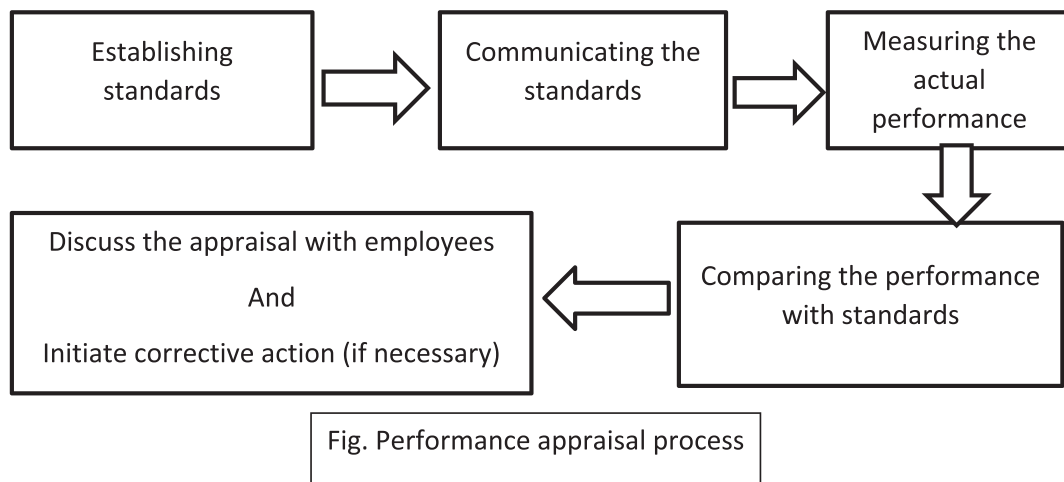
Establishing standards

Communicating the standards

Measuring the actual performance

Comparing the performance with standards

Discuss the appraisal with employees

And

Initiate corrective action (if necessary)

Fig. Performance appraisal process